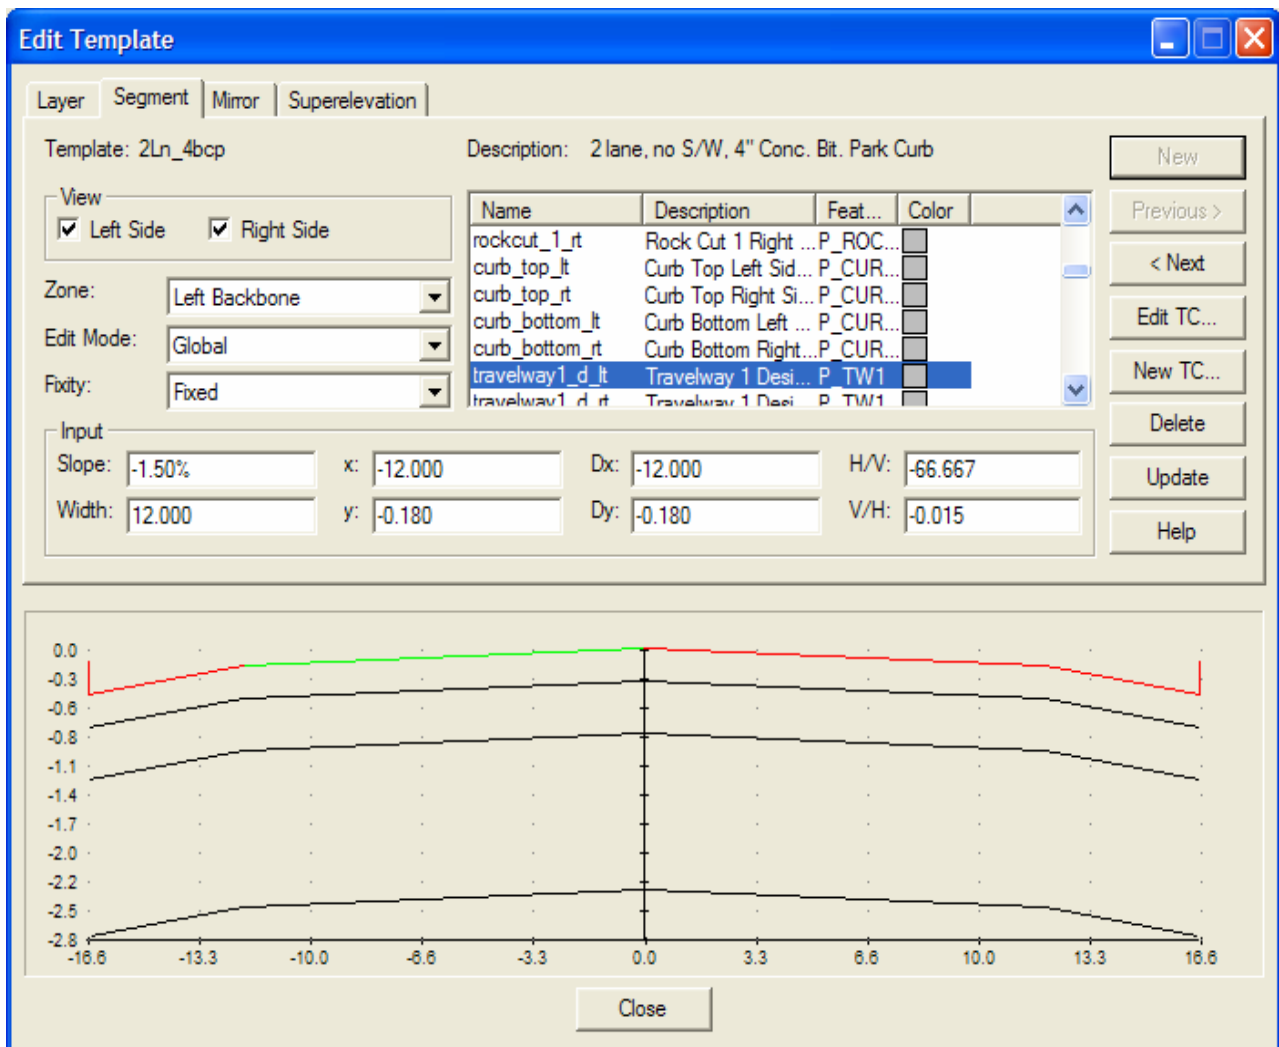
Edit Template

Layer | Segment | Mirror | Superelevation

Template: 2Ln_4bcp

Description: 2 lane, no S/W, 4" Conc. Bit. Park Curb

New
Previous >
< Next
Edit TC...
New TC...
Delete
Update
Help

View
Left Side
Right Side

Zone: Left Backbone
Edit Mode: Global
Fixity: Fixed

| Name | Description | Feat... | Color |
|---|---|---|---|
| rockcut_1_rt | Rock Cut 1 Right ... | P_ROC... | |
| curb_top_lt | Curb Top Left Sid... | P_CUR... | |
| curb_top_rt | Curb Top Right Si... | P_CUR... | |
| curb_bottom_lt | Curb Bottom Left ... | P_CUR... | |
| curb_bottom_rt | Curb Bottom Right... | P_CUR... | |
| travelway1_d_lt | Travelway 1 Desi... | P_TW1 | |
| travelway1_d_rt | Travelway 1 Desi... | P_TW1 | |

Input
Slope: -1.50%
x: -12.000
Dx: -12.000
H/V: -66.667
Width: 12.000
y: -0.180
Dy: -0.180
V/H: -0.015

0.0
-0.3
-0.6
-0.8
-1.1
-1.4
-1.7
-2.0
-2.2
-2.5
-2.8

-16.6 -13.3 -10.0 -6.6 -3.3 0.0 3.3 6.6 10.0 13.3 16.6

Close